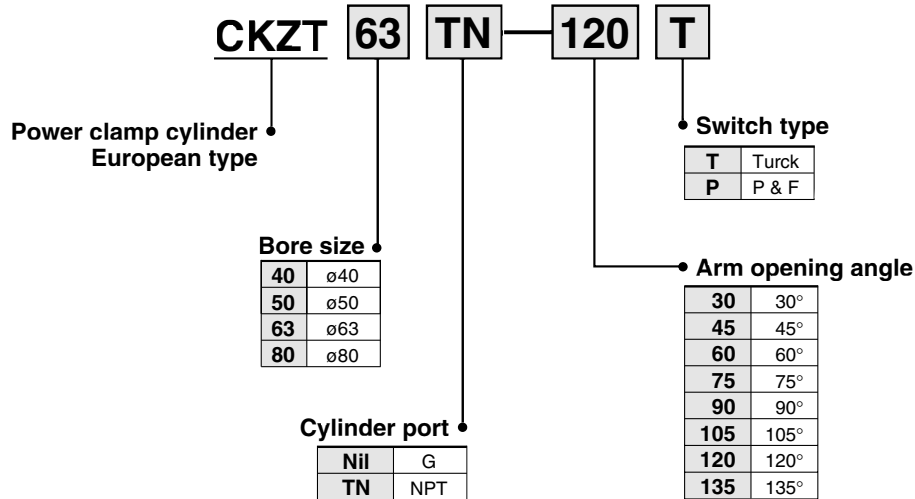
CKZT 63 TN — 120 T

Power clamp cylinder
European type

Switch type

| T | Turck |
|---|---|
| P | P & F |

Bore size

| 40 | ø40 |
|---|---|
| 50 | ø50 |
| 63 | ø63 |
| 80 | ø80 |

Arm opening angle

| 30 | 30° |
|---|---|
| 45 | 45° |
| 60 | 60° |
| 75 | 75° |
| 90 | 90° |
| 105 | 105° |
| 120 | 120° |
| 135 | 135° |

Cylinder port

| Nil | G |
|---|---|
| TN | NPT |